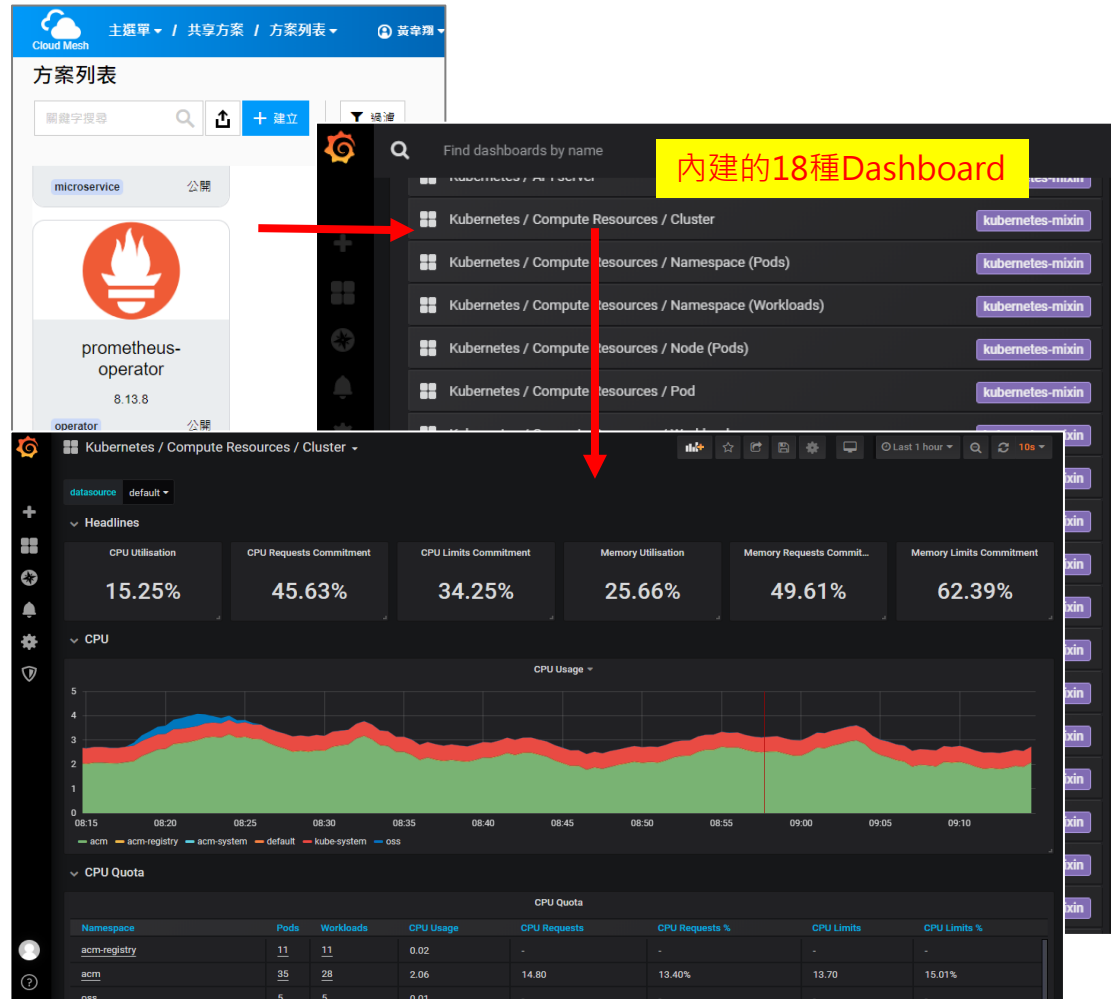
Cloud Mesh 主選單 / 共享方案 / 方案列表 黃韋翔

方案列表

關鍵字搜尋

建立

篩選

microservice 公開

prometheus-operator
8.13.8

operator 公開

Find dashboards by name

內建的18種Dashboard

Kubernetes / API server kubernetes-mixin

Kubernetes / Compute Resources / Cluster kubernetes-mixin

Kubernetes / Compute Resources / Namespace (Pods) kubernetes-mixin

Kubernetes / Compute Resources / Namespace (Workloads) kubernetes-mixin

Kubernetes / Compute Resources / Node (Pods) kubernetes-mixin

Kubernetes / Compute Resources / Pod kubernetes-mixin

kubernetes-mixin

Kubernetes / Compute Resources / Cluster

Last 1 hour 10s

datasource default

Headlines

| CPU Utilisation | CPU Requests Commitment | CPU Limits Commitment | Memory Utilisation | Memory Requests Commit... | Memory Limits Commitment |
|---|---|---|---|---|---|
| 15.25% | 45.63% | 34.25% | 25.66% | 49.61% | 62.39% |

CPU

CPU Usage

5
4
3
2
1
0

08:15 08:20 08:25 08:30 08:35 08:40 08:45 08:50 08:55 09:00 09:05 09:10

acm acm-registry acm-system default kube-system oss

CPU Quota

CPU Quota

| Namespace | Pods | Workloads | CPU Usage | CPU Requests | CPU Requests % | CPU Limits | CPU Limits % |
|---|---|---|---|---|---|---|---|
| acm-registry | 11 | 11 | 0.02 | - | - | - | - |
| acm | 35 | 28 | 2.06 | 14.80 | 13.40% | 13.70 | 15.01% |
| oss | 5 | 5 | 0.01 | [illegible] | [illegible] | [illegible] | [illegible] |